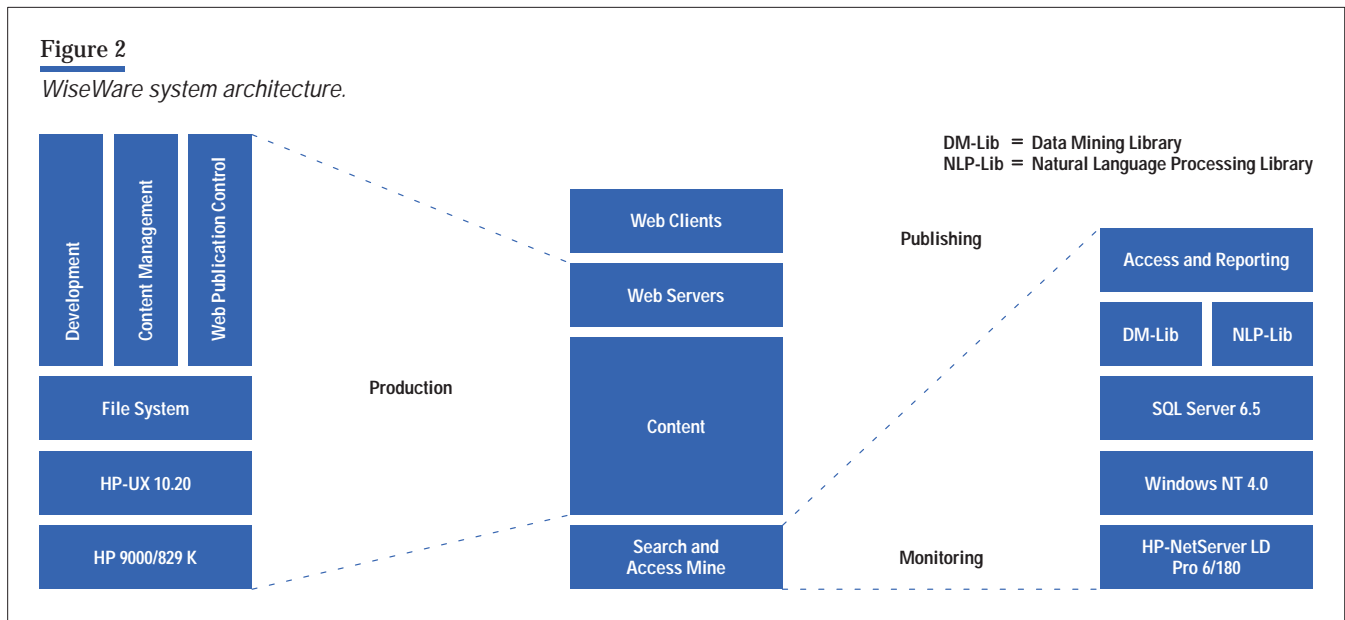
Figure 2
WiseWare system architecture.

DM-Lib = Data Mining Library
NLP-Lib = Natural Language Processing Library

Development

Content Management

Web Publication Control

File System

HP-UX 10.20

HP 9000/829 K

Production

Web Clients

Web Servers

Content

Search and Access Mine

Publishing

Monitoring

Access and Reporting

DM-Lib

NLP-Lib

SQL Server 6.5

Windows NT 4.0

HP-NetServer LD Pro 6/180